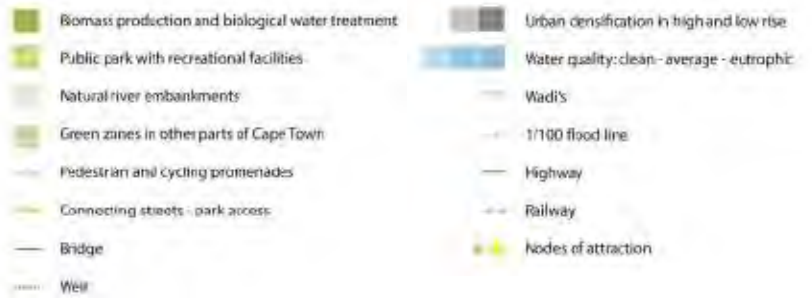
Biomass production and biological water treatment

Public park with recreational facilities

Natural river embankments

Green zones in other parts of Cape Town

Pedestrian and cycling promenades

Connecting streets - park access

Bridge

Weir

Urban densification in high and low rise

Water quality: clean - average - eutrophic

Wadi's

1/100 flood line

Highway

Railway

Nodes of attraction